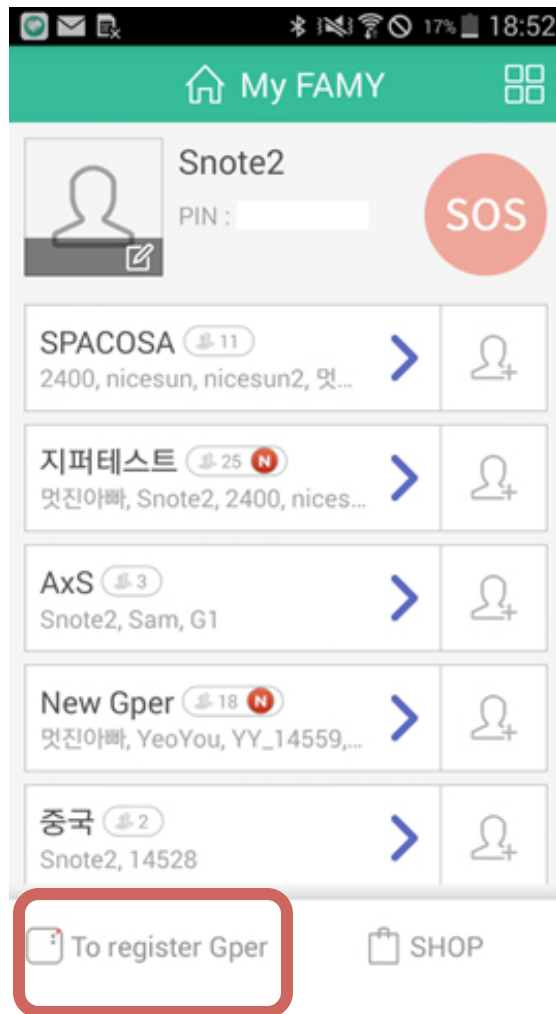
17% 18:52

My FAMY

Snote2
PIN :

SOS

SPACOSA 11
2400, nicesun, nicesun2, 멋...

지퍼테스트 25 N
멋진아빠, Snote2, 2400, nices...

AxS 3
Snote2, Sam, G1

New Gper 18 N
멋진아빠, YeoYou, YY_14559,...

중국 2
Snote2, 14528

To register Gper

SHOP